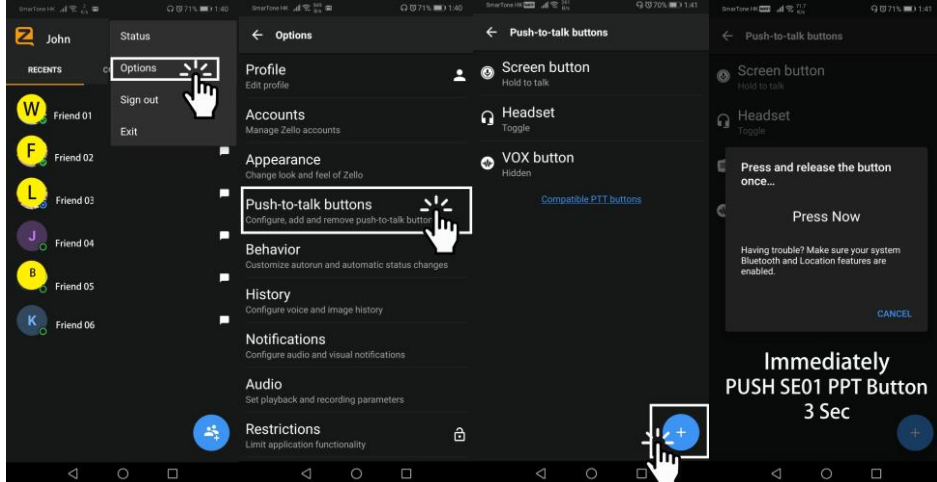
SmarTone HK 71% 1:40

John

RECENTS

W Friend 01

F Friend 02

L Friend 03

J Friend 04

B Friend 05

K Friend 06

Status

Options

Sign out

Exit

SmarTone HK 71% 1:40

← Options

Profile
Edit profile

Accounts
Manage Zello accounts

Appearance
Change look and feel of Zello

Push-to-talk buttons
Configure, add and remove push-to-talk buttons

Behavior
Customize autorun and automatic status changes

History
Configure voice and image history

Notifications
Configure audio and visual notifications

Audio
Set playback and recording parameters

Restrictions
Limit application functionality

SmarTone HK 70% 1:41

← Push-to-talk buttons

Screen button
Hold to talk

Headset
Toggle

VOX button
Hidden

Compatible PTT buttons

+

SmarTone HK 71% 1:41

← Push-to-talk buttons

Screen button
Hold to talk

Headset
Toggle

Press and release the button once...

Press Now

Having trouble? Make sure your system Bluetooth and Location features are enabled.

CANCEL

Immediately
PUSH SE01 PPT Button
3 Sec

+